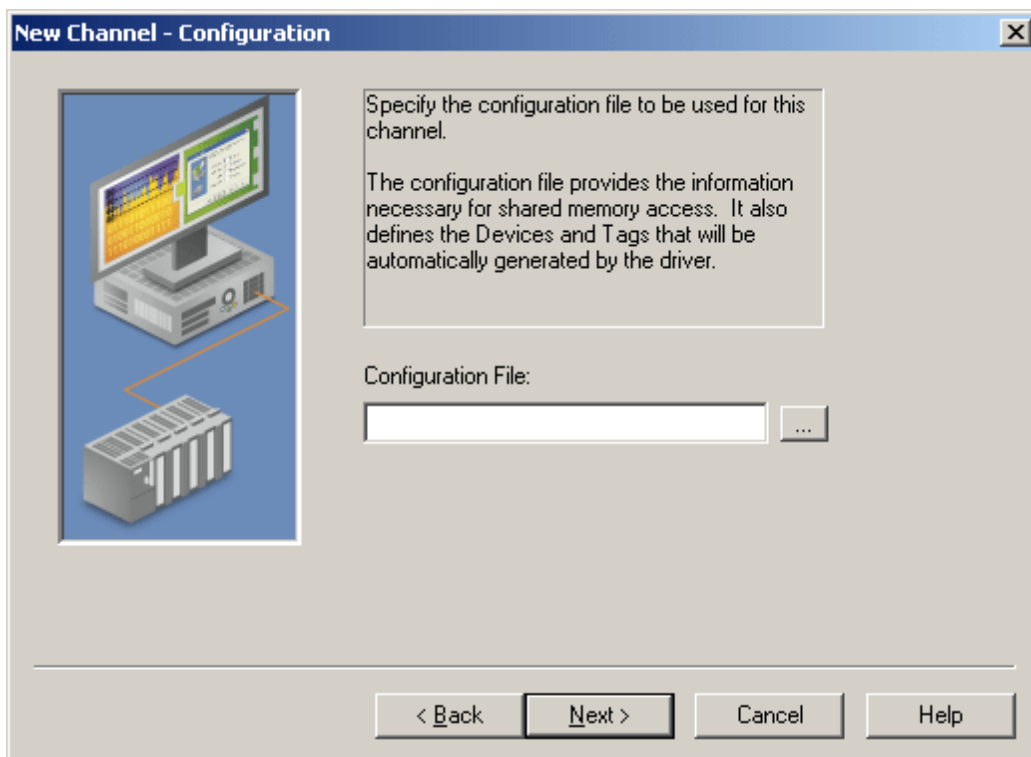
New Channel - Configuration

Specify the configuration file to be used for this channel.

The configuration file provides the information necessary for shared memory access. It also defines the Devices and Tags that will be automatically generated by the driver.

Configuration File:

...

< Back

Next >

Cancel

Help